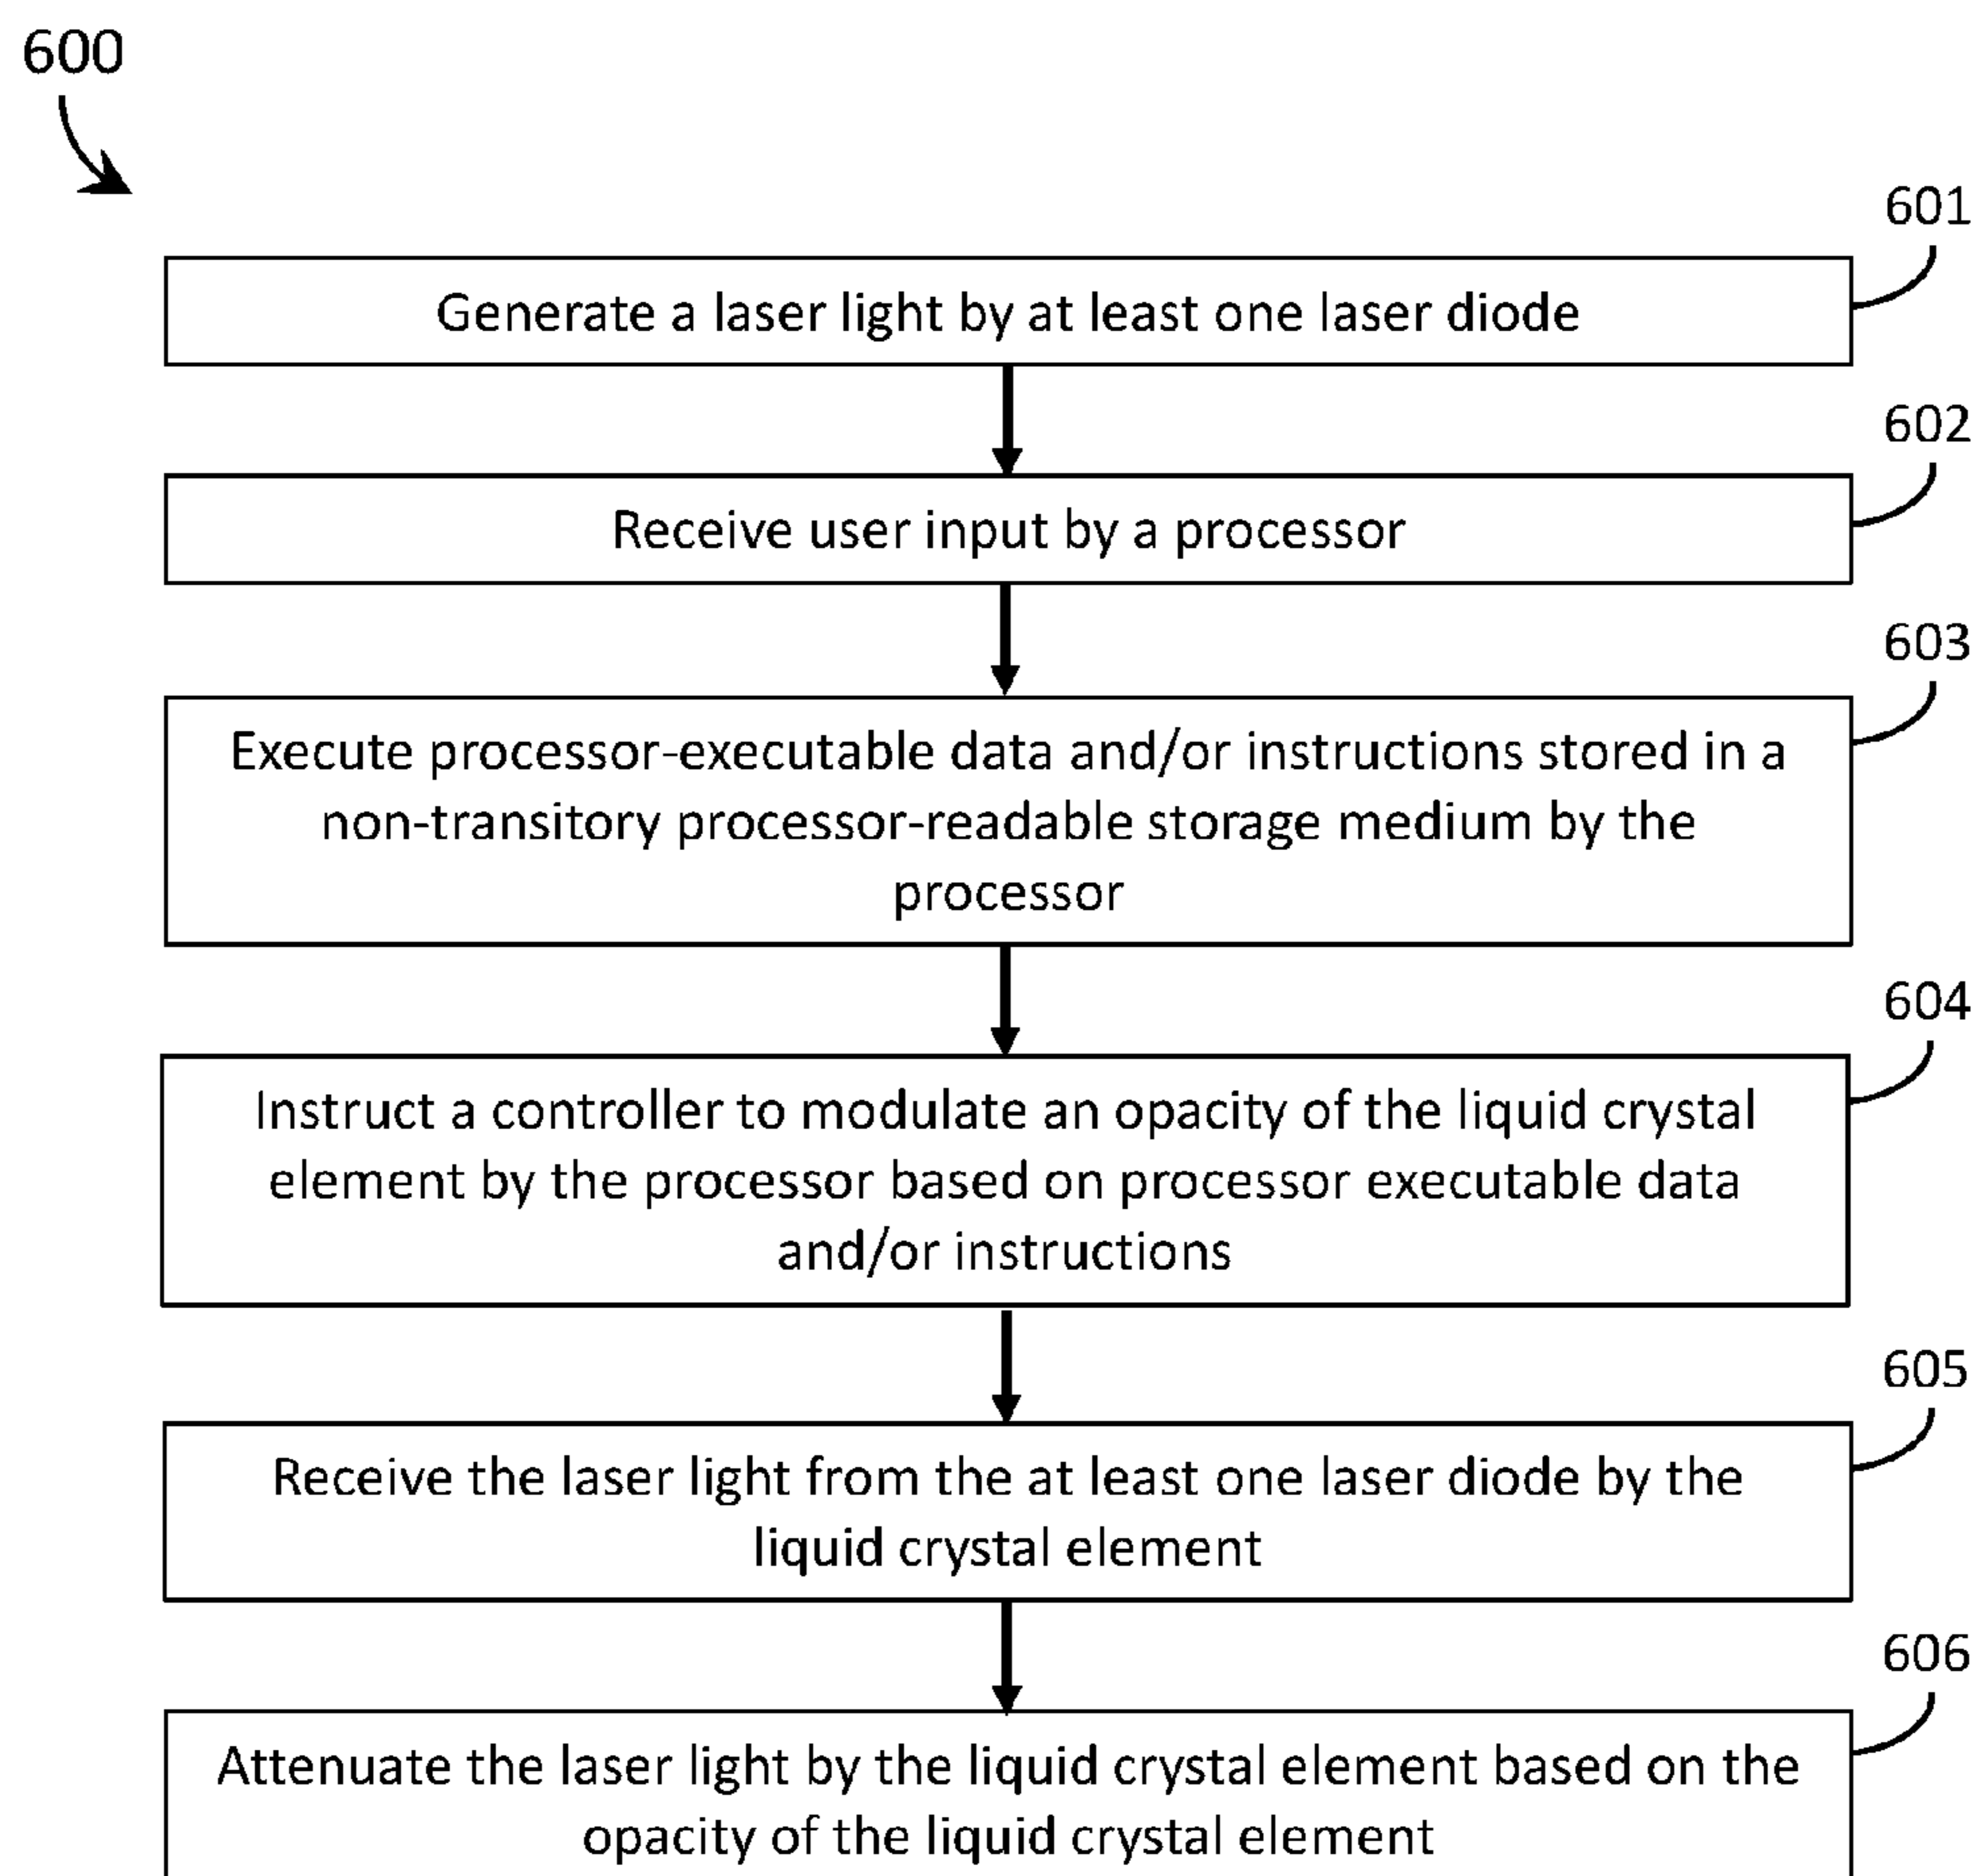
600

601

Generate a laser light by at least one laser diode

602

Receive user input by a processor

603

Execute processor-executable data and/or instructions stored in a non-transitory processor-readable storage medium by the processor

604

Instruct a controller to modulate an opacity of the liquid crystal element by the processor based on processor executable data and/or instructions

605

Receive the laser light from the at least one laser diode by the liquid crystal element

606

Attenuate the laser light by the liquid crystal element based on the opacity of the liquid crystal element